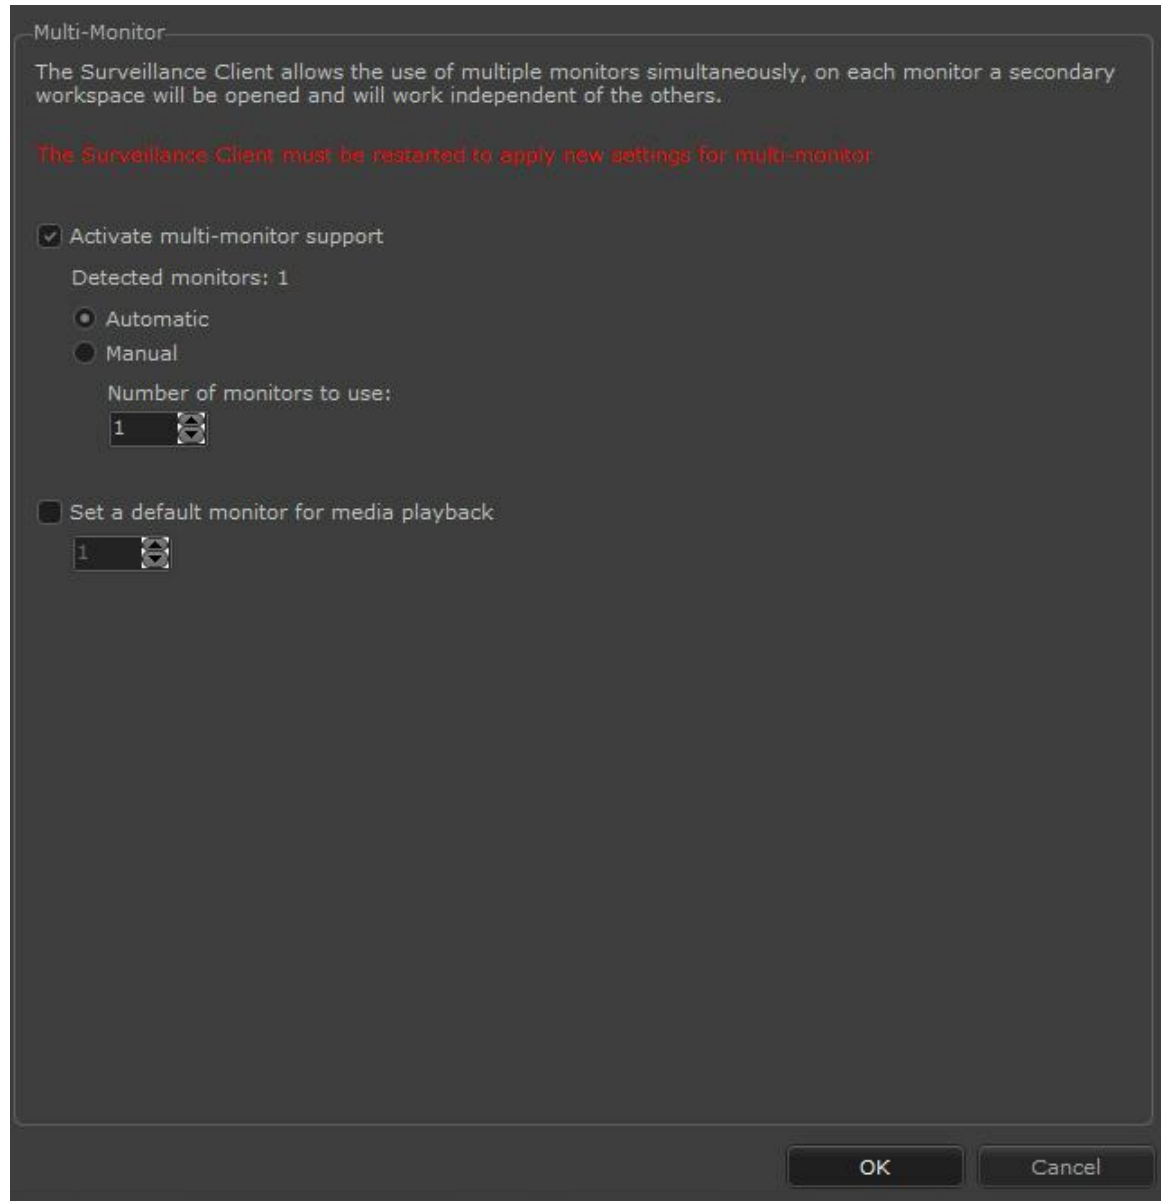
Multi-Monitor

The Surveillance Client allows the use of multiple monitors simultaneously, on each monitor a secondary workspace will be opened and will work independent of the others.

The Surveillance Client must be restarted to apply new settings for multi-monitor

Activate multi-monitor support

Detected monitors: 1

Automatic

Manual

Number of monitors to use:

1

Set a default monitor for media playback

1

OK

Cancel